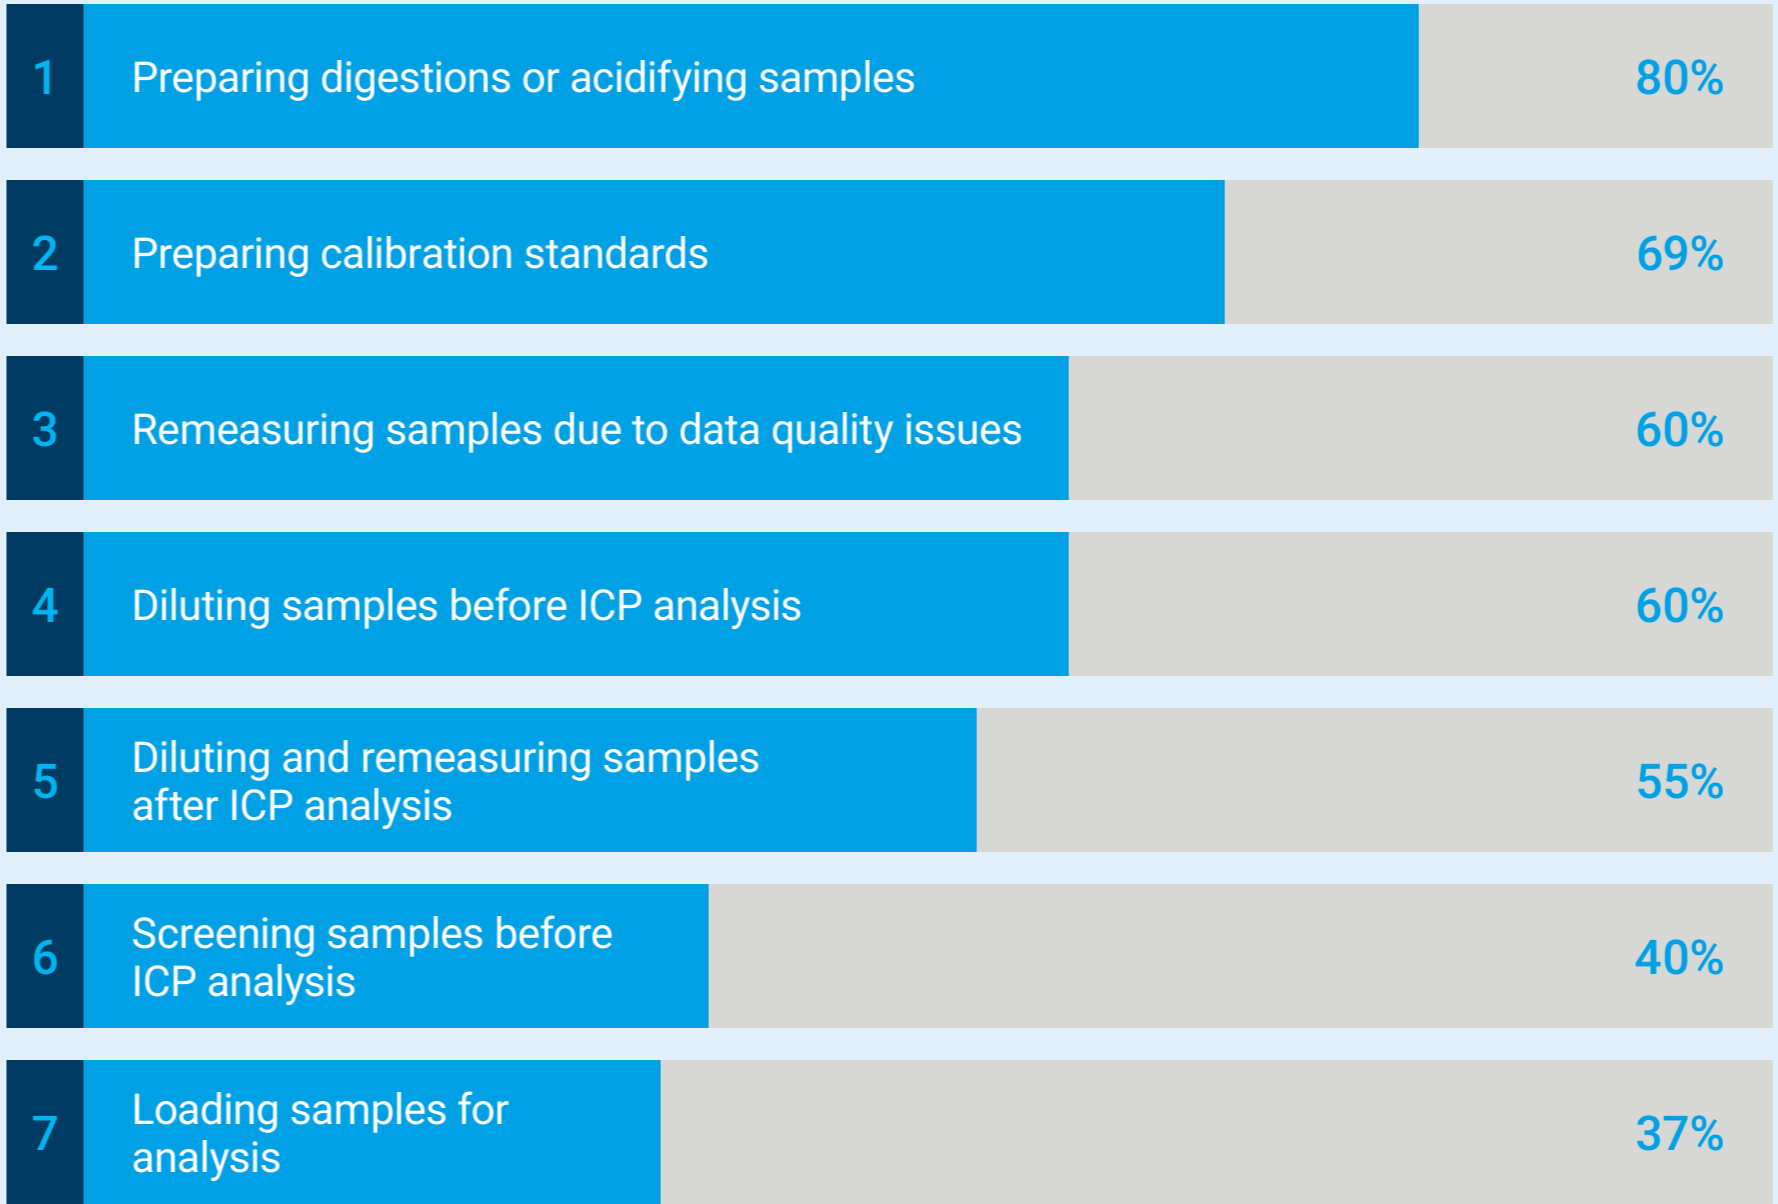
1 Preparing digestions or acidifying samples 80%

2 Preparing calibration standards 69%

3 Remeasuring samples due to data quality issues 60%

4 Diluting samples before ICP analysis 60%

5 Diluting and remeasuring samples after ICP analysis 55%

6 Screening samples before ICP analysis 40%

7 Loading samples for analysis 37%